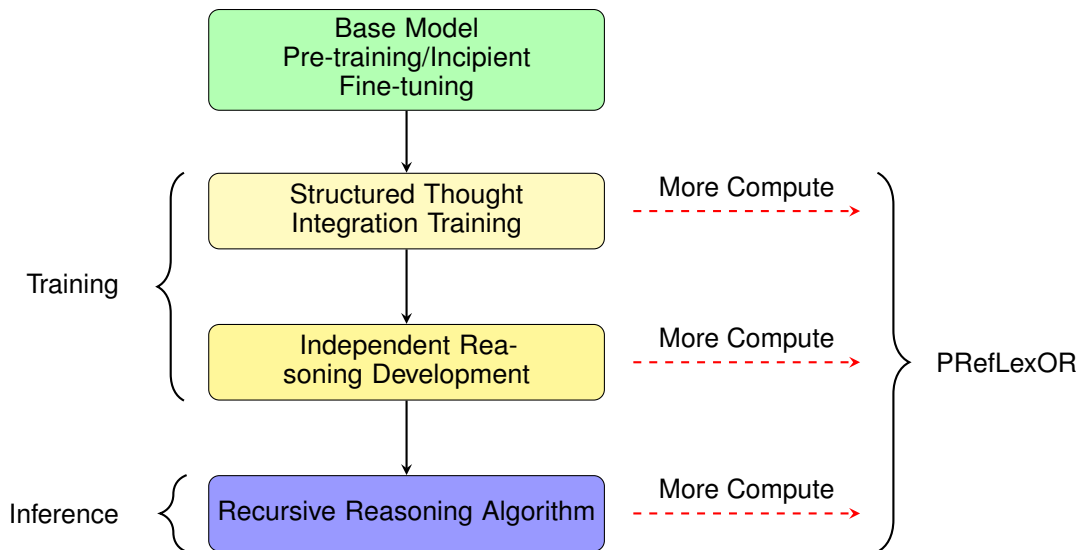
Base Model
Pre-training/Incipient
Fine-tuning

Training

Structured Thought Integration Training

More Compute

Independent Reasoning Development

More Compute

PRefLexOR

Inference

Recursive Reasoning Algorithm

More Compute